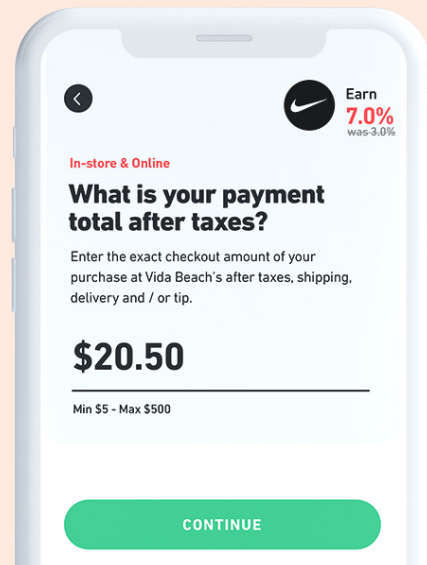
Earn
7.0%
was 3.0%

In-store & Online

What is your payment total after taxes?

Enter the exact checkout amount of your purchase at Vida Beach's after taxes, shipping, delivery and / or tip.

$20.50

Min $5 - Max $500

CONTINUE